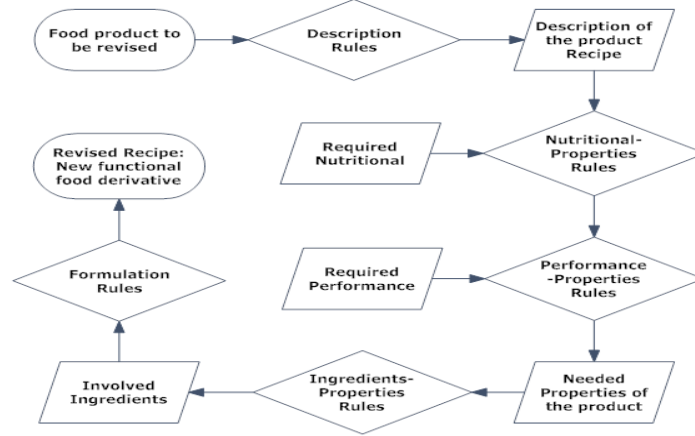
Food product to be revised

Description Rules

Description of the product Recipe

Revised Recipe: New functional food derivative

Required Nutritional

Nutritional-Properties Rules

Formulation Rules

Required Performance

Performance-Properties Rules

Involved Ingredients

Ingredients-Properties Rules

Needed Properties of the product